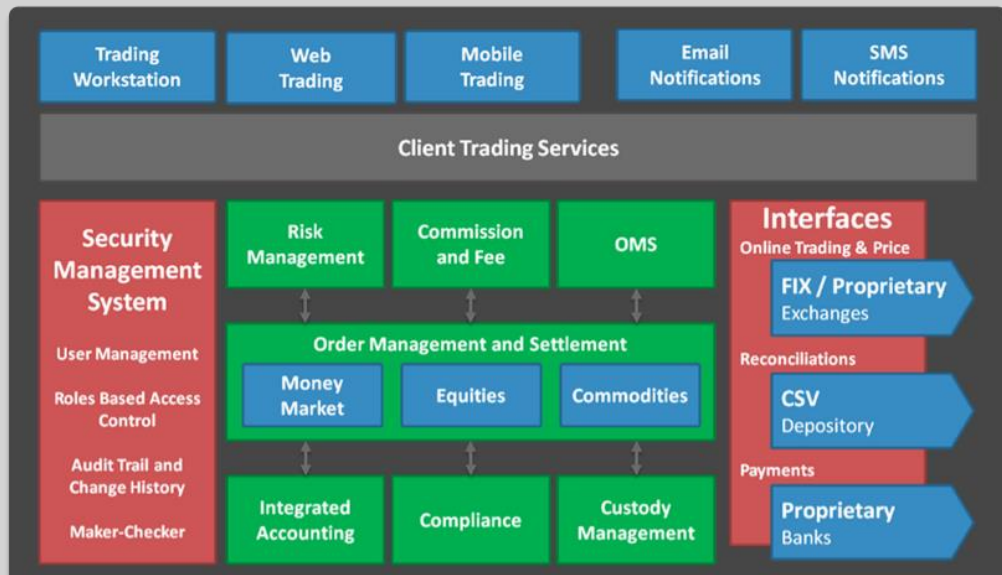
Trading Workstation

Web Trading

Mobile Trading

Email Notifications

SMS Notifications

Client Trading Services

Security Management System

User Management

Roles Based Access Control

Audit Trail and Change History

Maker-Checker

Risk Management

Commission and Fee

OMS

Order Management and Settlement

Money Market

Equities

Commodities

Integrated Accounting

Compliance

Custody Management

Interfaces

Online Trading & Price

FIX / Proprietary
Exchanges

Reconciliations

CSV
Depository

Payments

Proprietary
Banks